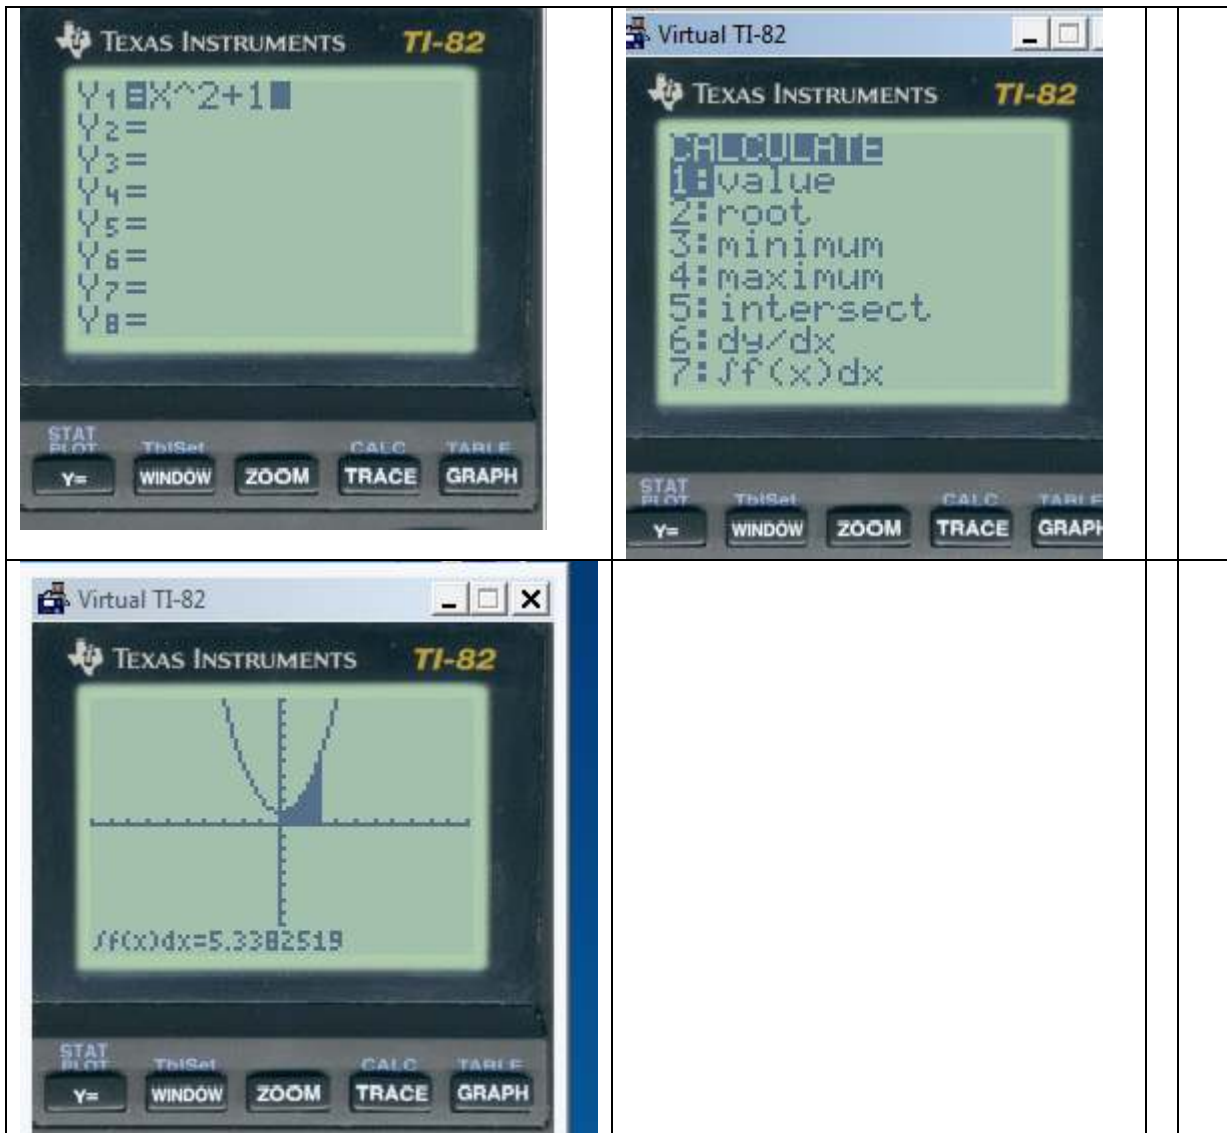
TEXAS INSTRUMENTS TI-82

$Y_1$=X^2+1
$Y_2$=
$Y_3$=
$Y_4$=
$Y_5$=
$Y_6$=
$Y_7$=
$Y_8$=

STAT PLOT TblSet CALC TABLE
Y= WINDOW ZOOM TRACE GRAPH

Virtual TI-82

TEXAS INSTRUMENTS TI-82

CALCULATE
1:value
2:root
3:minimum
4:maximum
5:intersect
6:dy/dx
7:∫f(x)dx

STAT PLOT TblSet CALC TABLE
Y= WINDOW ZOOM TRACE GRAPH

Virtual TI-82

TEXAS INSTRUMENTS TI-82

∫f(x)dx=5.3382519

STAT PLOT TblSet CALC TABLE
Y= WINDOW ZOOM TRACE GRAPH